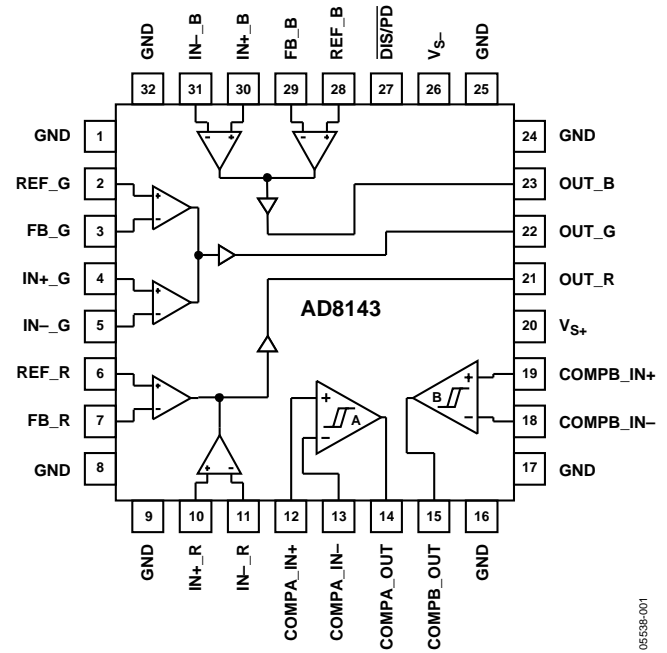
GND 32
IN–_B 31
IN+_B 30
FB_B 29
REF_B 28
$\overline{DIS/PD}$ 27
$V_{S–}$ 26
GND 25

GND 1
REF_G 2
FB_G 3
IN+_G 4
IN–_G 5
REF_R 6
FB_R 7
GND 8

24 GND
23 OUT_B
22 OUT_G
21 OUT_R
20 $V_{S+}$
19 COMPB_IN+
18 COMPB_IN–
17 GND

AD8143

A
B

9 GND
10 IN+_R
11 IN–_R
12 COMPA_IN+
13 COMPA_IN–
14 COMPA_OUT
15 COMPB_OUT
16 GND

05538-001